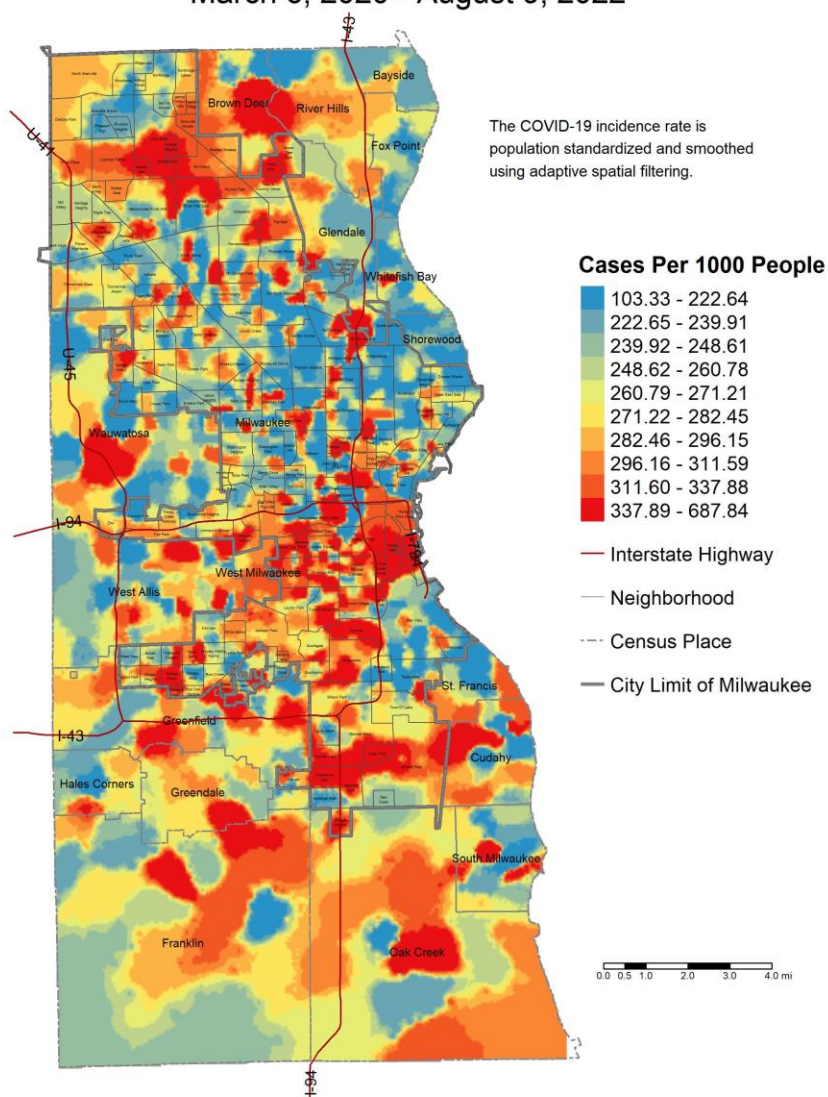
March 3, 2020 - August 3, 2022

The COVID-19 incidence rate is population standardized and smoothed using adaptive spatial filtering.

Cases Per 1000 People
103.33 - 222.64
222.65 - 239.91
239.92 - 248.61
248.62 - 260.78
260.79 - 271.21
271.22 - 282.45
282.46 - 296.15
296.16 - 311.59
311.60 - 337.88
337.89 - 687.84
Interstate Highway
Neighborhood
Census Place
City Limit of Milwaukee

I-43
Bayside
Brown Deer
River Hills
U-41
Fox Point
Glendale
Whitefish Bay
Shorewood
U-45
Wauwatosa
Milwaukee
I-94
I-794
West Milwaukee
West Allis
St. Francis
Greenfield
I-43
Cudahy
Hales Corners
Greendale
South Milwaukee
Franklin
Oak Creek
I-94

0.0 0.5 1.0 2.0 3.0 4.0 mi